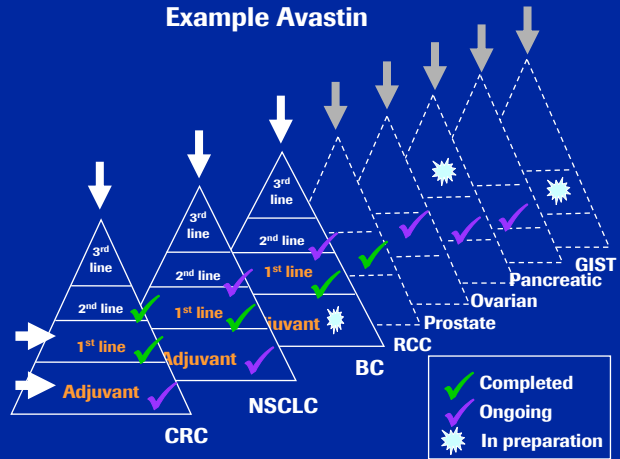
Example Avastin

3rd line
2nd line
1st line
Adjuvant
CRC

3rd line
2nd line
1st line
Adjuvant
NSCLC

3rd line
2nd line
1st line
Adjuvant
BC

RCC
Prostate
Ovarian
Pancreatic
GIST

Completed
Ongoing
In preparation